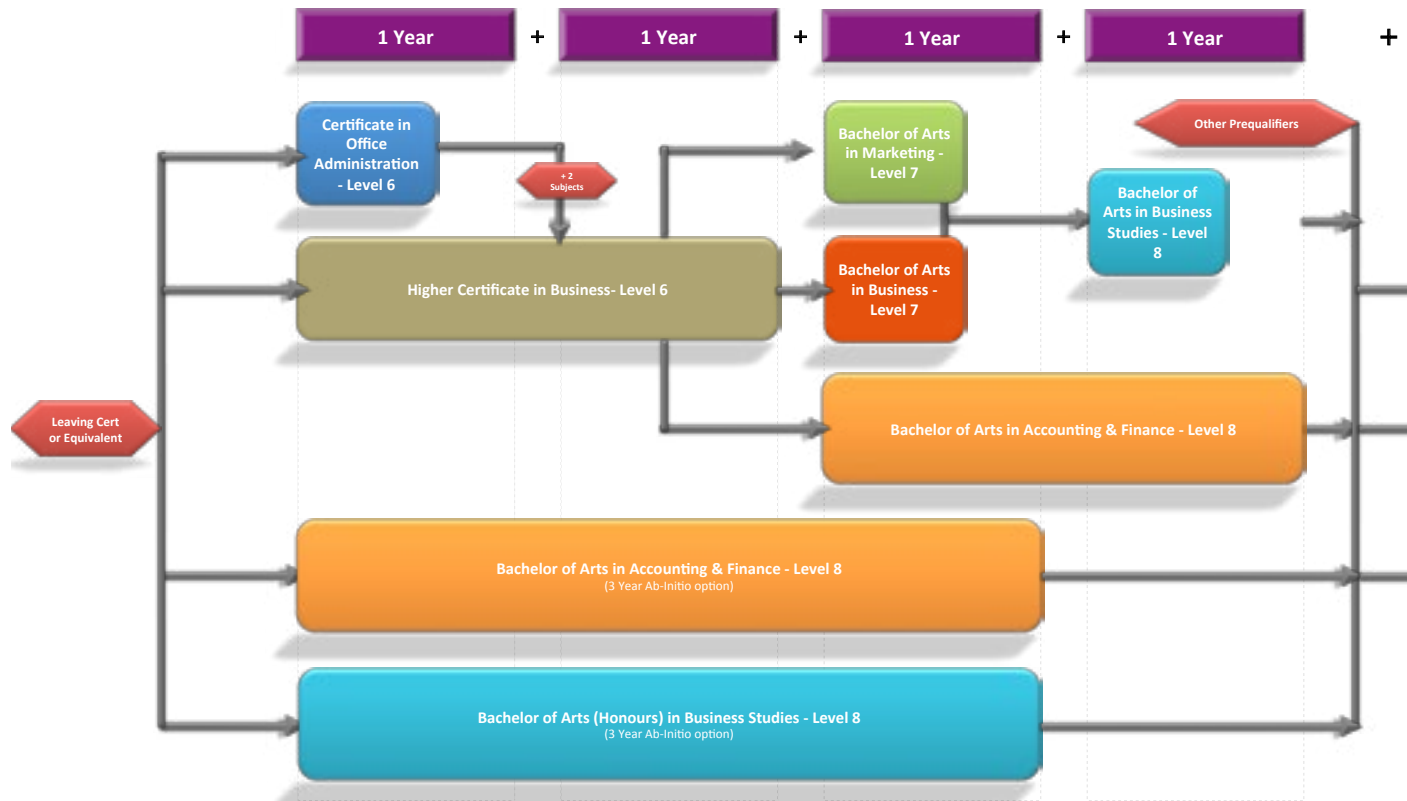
1 Year + 1 Year + 1 Year + 1 Year +

Certificate in Office Administration - Level 6

+ 2 Subjects

Bachelor of Arts in Marketing - Level 7

Other Prequalifiers

Bachelor of Arts in Business Studies - Level 8

Higher Certificate in Business- Level 6

Bachelor of Arts in Business - Level 7

Leaving Cert or Equivalent

Bachelor of Arts in Accounting & Finance - Level 8

Bachelor of Arts in Accounting & Finance - Level 8
(3 Year Ab-Initio option)

Bachelor of Arts (Honours) in Business Studies - Level 8
(3 Year Ab-Initio option)